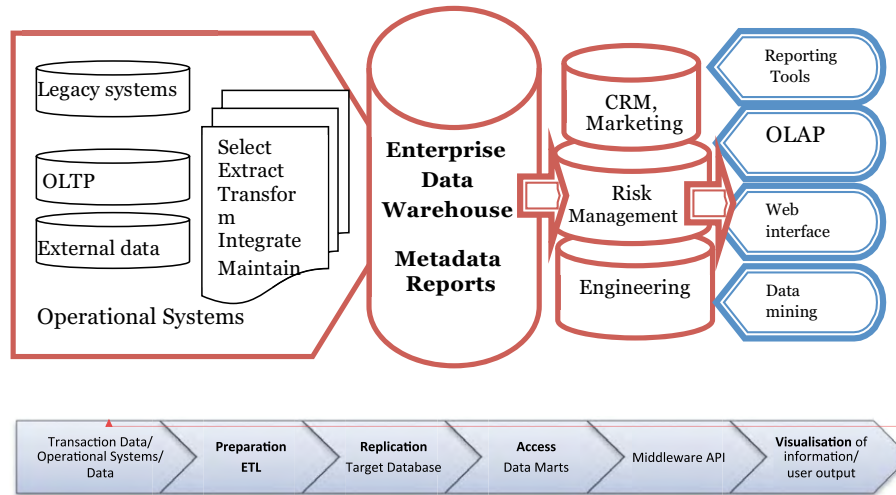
Legacy systems

OLTP

External data

Select
Extract
Transfor
m
Integrate
Maintain

Operational Systems

Enterprise Data Warehouse

Metadata Reports

CRM, Marketing

Risk Management

Engineering

Reporting Tools

OLAP

Web interface

Data mining

Transaction Data/ Operational Systems/ Data

Preparation
ETL

Replication
Target Database

Access
Data Marts

Middleware API

Visualisation of information/ user output